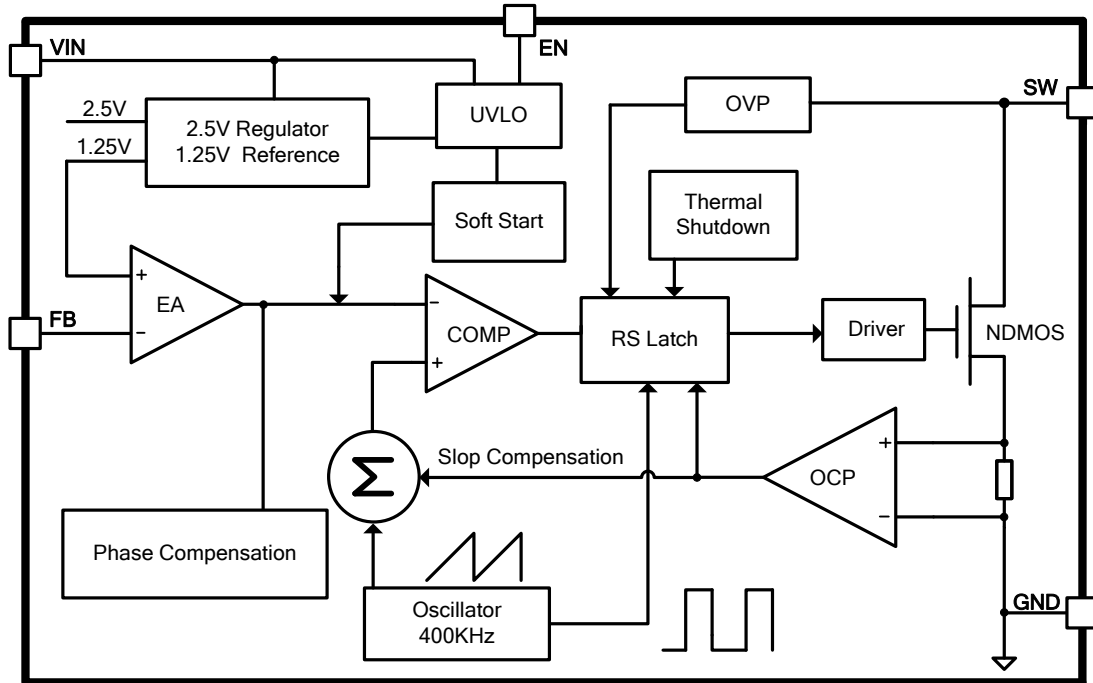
VIN
EN
2.5V
1.25V
2.5V Regulator
1.25V Reference
UVLO
OVP
SW
Soft Start
Thermal Shutdown
FB
+
−
EA
−
+
COMP
RS Latch
Driver
NDMOS
$\Sigma$
Slop Compensation
+
−
OCP
Phase Compensation
Oscillator
400KHz
GND